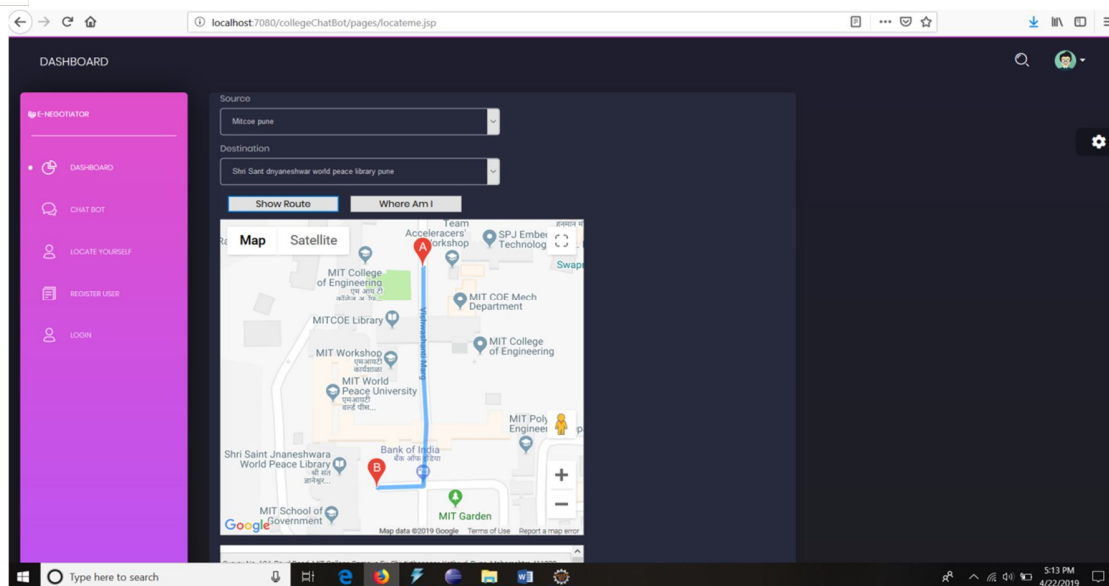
localhost:7080/collegeChatBot/pages/locateme.jsp

DASHBOARD

E-NEGOTIATOR

DASHBOARD

CHAT BOT

LOCATE YOURSELF

REGISTER USER

LOGIN

Source

Mitcoe pune

Destination

Shri Sant dnyaneshwar world peace library pune

Show Route

Where Am I

Map

Satellite

Team Acceleracers' Workshop

SPJ Ember Technolog

Swap

MIT College of Engineering

MIT COE Mech Department

MITCOE Library

MIT College of Engineering

MIT Workshop

MIT World Peace University

Vishwashanti Marg

MIT Poly Engineer

Bank of India

Shri Saint Jnaneshwara World Peace Library

MIT School of Government

MIT Garden

Google

Map data ©2019 Google

Terms of Use

Report a map error

Type here to search

5:13 PM

4/22/2019